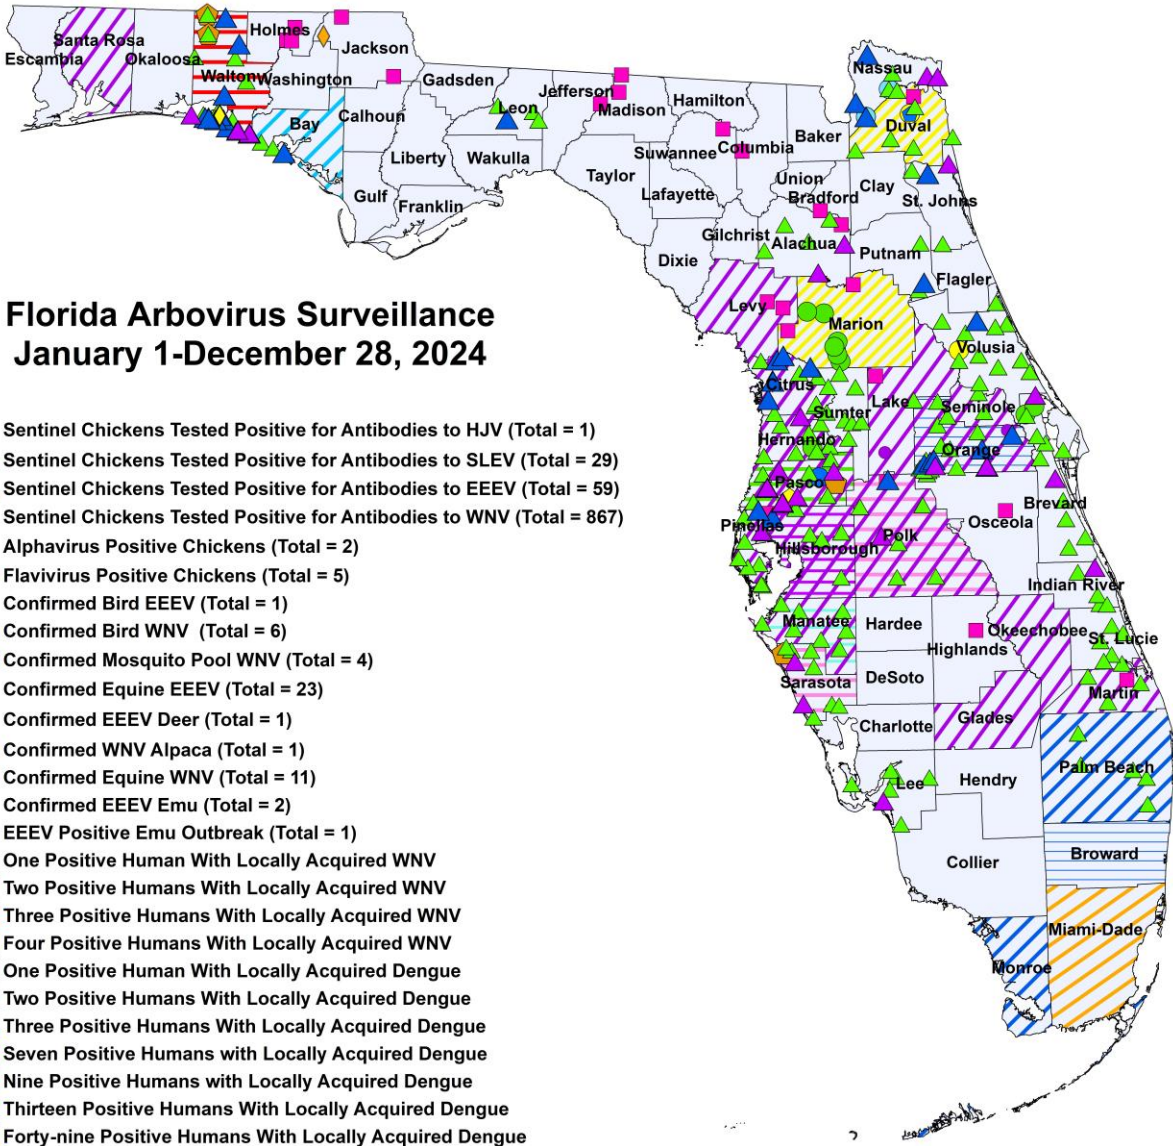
Santa Rosa
Escambia
Okaloosa
Holmes
Jackson
Walton
Washington
Gadsden
Bay
Calhoun
Leon
Jefferson
Madison
Hamilton
Nassau
Duval
Baker
Columbia
Suwannee
Liberty
Wakulla
Taylor
Union
Bradford
Clay
St. Johns
Gulf
Franklin
Lafayette
Gilchrist
Alachua
Putnam
Dixie
Flagler
Levy
Marion
Volusia
Citrus
Sumter
Lake
Seminole
Hernando
Orange
Pasco
Brevard
Osceola
Pinellas
Hillsborough
Polk
Indian River
Manatee
Hardee
Okeechobee
St. Lucie
Highlands
Sarasota
DeSoto
Martin
Charlotte
Glades
Palm Beach
Lee
Hendry
Broward
Collier
Miami-Dade
Monroe

Florida Arbovirus Surveillance
January 1-December 28, 2024

Sentinel Chickens Tested Positive for Antibodies to HJV (Total = 1)
Sentinel Chickens Tested Positive for Antibodies to SLEV (Total = 29)
Sentinel Chickens Tested Positive for Antibodies to EEEV (Total = 59)
Sentinel Chickens Tested Positive for Antibodies to WNV (Total = 867)
Alphavirus Positive Chickens (Total = 2)
Flavivirus Positive Chickens (Total = 5)
Confirmed Bird EEEV (Total = 1)
Confirmed Bird WNV (Total = 6)
Confirmed Mosquito Pool WNV (Total = 4)
Confirmed Equine EEEV (Total = 23)
Confirmed EEEV Deer (Total = 1)
Confirmed WNV Alpaca (Total = 1)
Confirmed Equine WNV (Total = 11)
Confirmed EEEV Emu (Total = 2)
EEEV Positive Emu Outbreak (Total = 1)
One Positive Human With Locally Acquired WNV
Two Positive Humans With Locally Acquired WNV
Three Positive Humans With Locally Acquired WNV
Four Positive Humans With Locally Acquired WNV
One Positive Human With Locally Acquired Dengue
Two Positive Humans With Locally Acquired Dengue
Three Positive Humans With Locally Acquired Dengue
Seven Positive Humans with Locally Acquired Dengue
Nine Positive Humans with Locally Acquired Dengue
Thirteen Positive Humans With Locally Acquired Dengue
Forty-nine Positive Humans With Locally Acquired Dengue